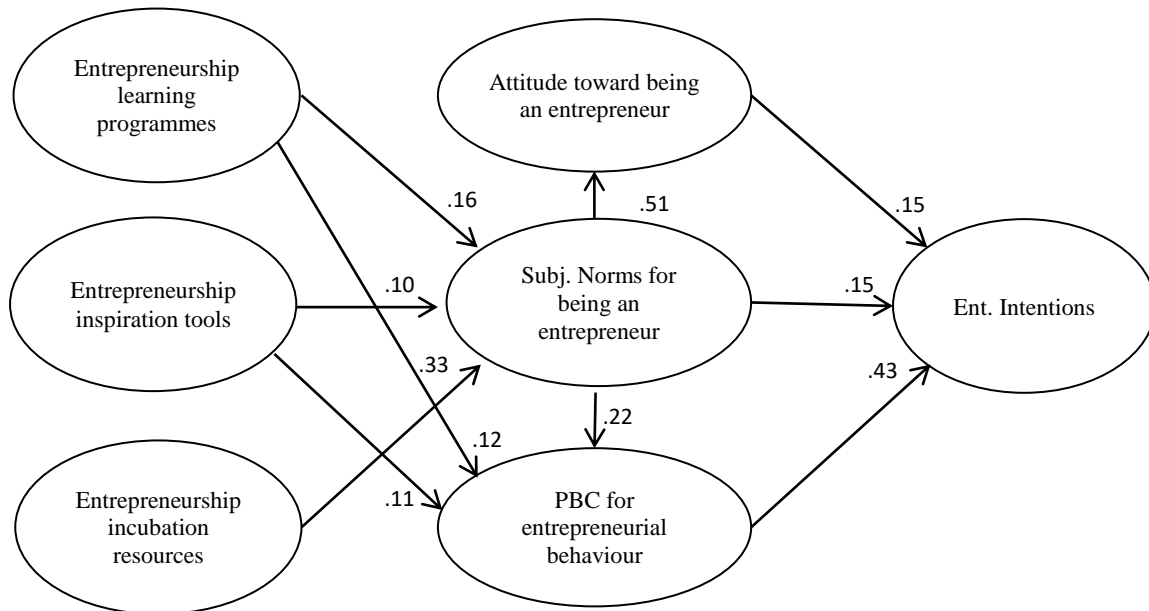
Entrepreneurship learning programmes

Attitude toward being an entrepreneur

.16

.51

.15

Entrepreneurship inspiration tools

.10

Subj. Norms for being an entrepreneur

.15

Ent. Intentions

.33

.43

.22

.12

Entrepreneurship incubation resources

.11

PBC for entrepreneurial behaviour